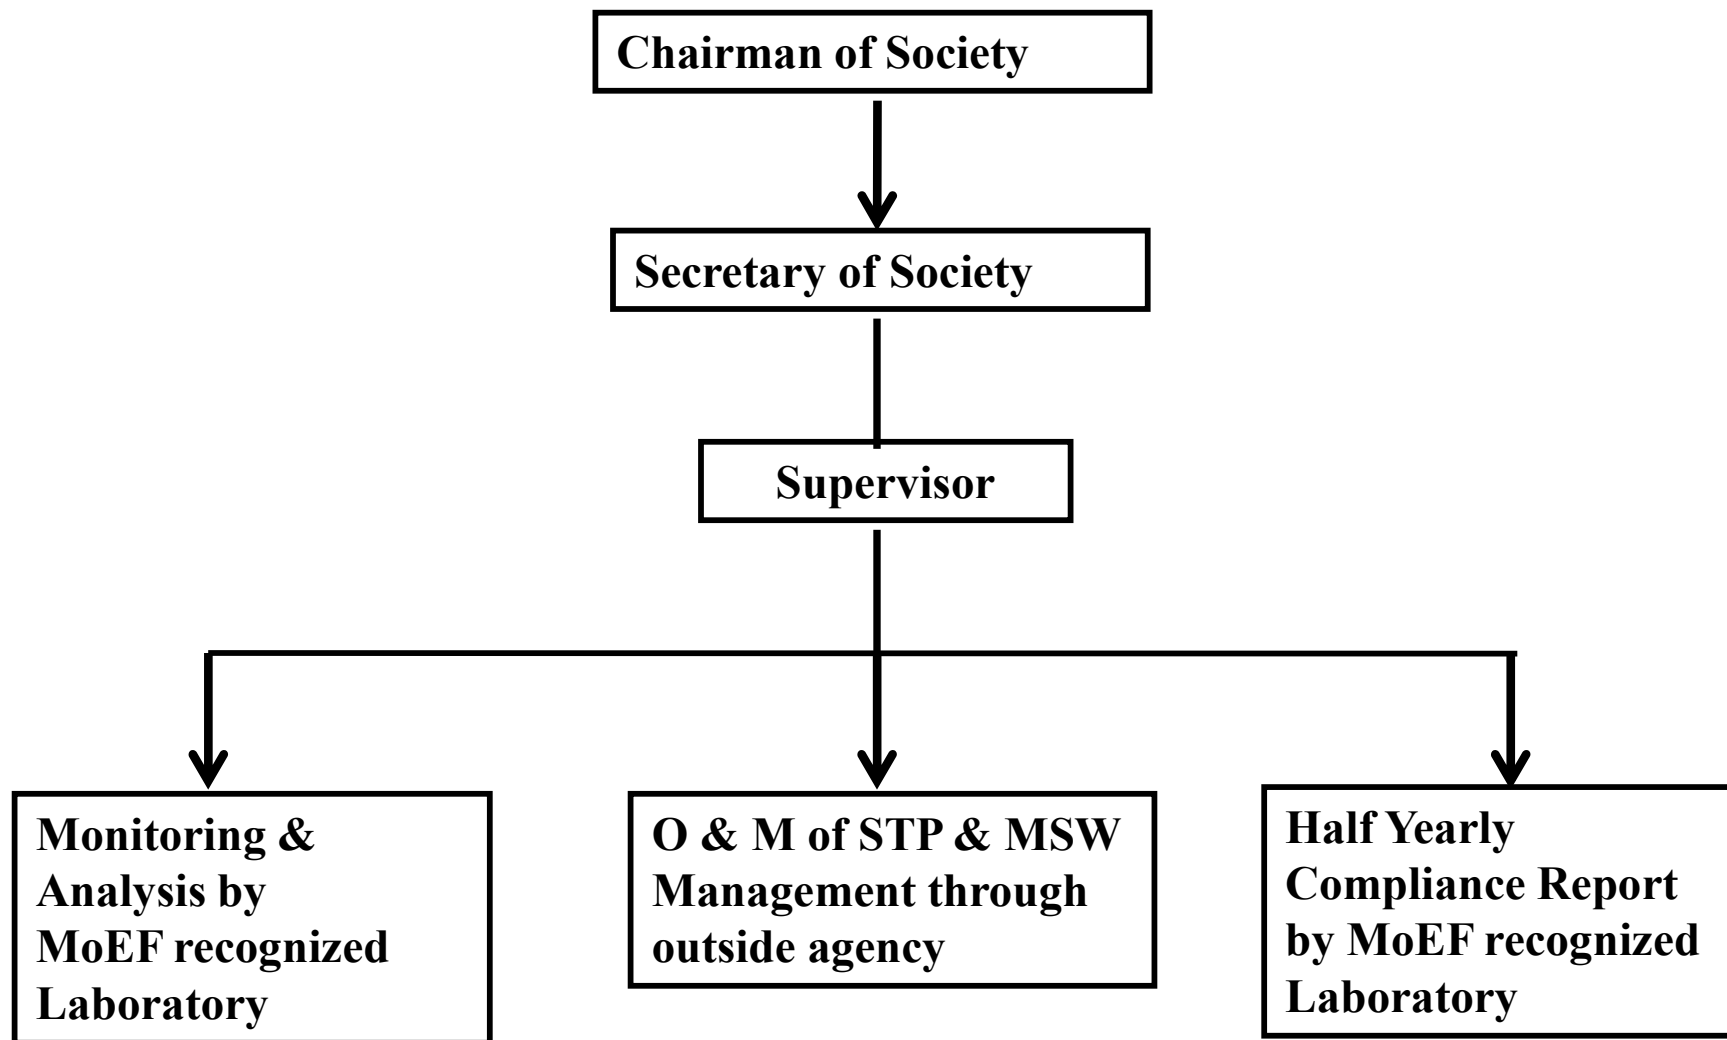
Chairman of Society

Secretary of Society

Supervisor

Monitoring & Analysis by MoEF recognized Laboratory

O & M of STP & MSW Management through outside agency

Half Yearly Compliance Report by MoEF recognized Laboratory